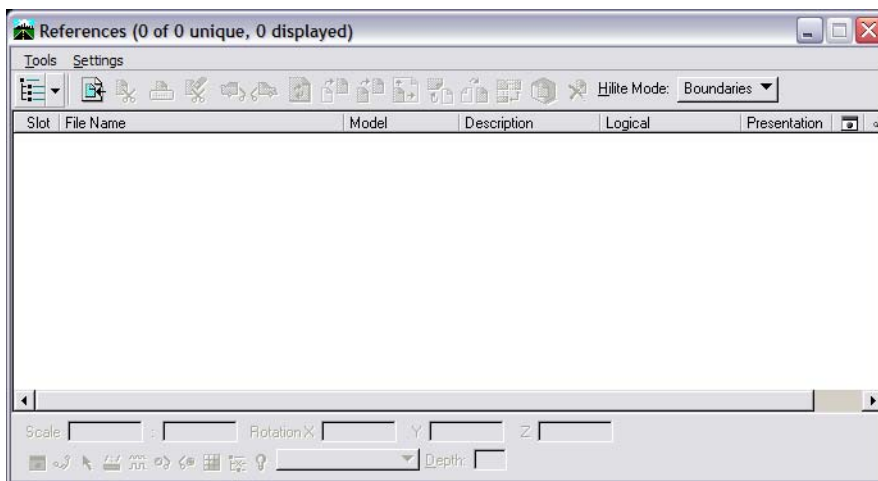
References (0 of 0 unique, 0 displayed)

Tools Settings

Hilite Mode: Boundaries

| Slot | File Name | Model | Description | Logical | Presentation |
|---|---|---|---|---|---|

Scale : Rotation X Y Z

Depth: